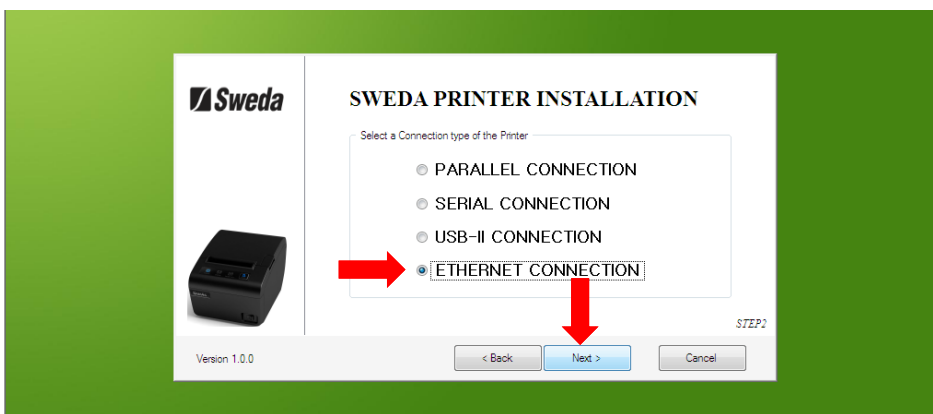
Sweda

SWEDA PRINTER INSTALLATION

Select a Connection type of the Printer

PARALLEL CONNECTION

SERIAL CONNECTION

USB-II CONNECTION

ETHERNET CONNECTION

STEP2

Version 1.0.0

< Back

Next >

Cancel